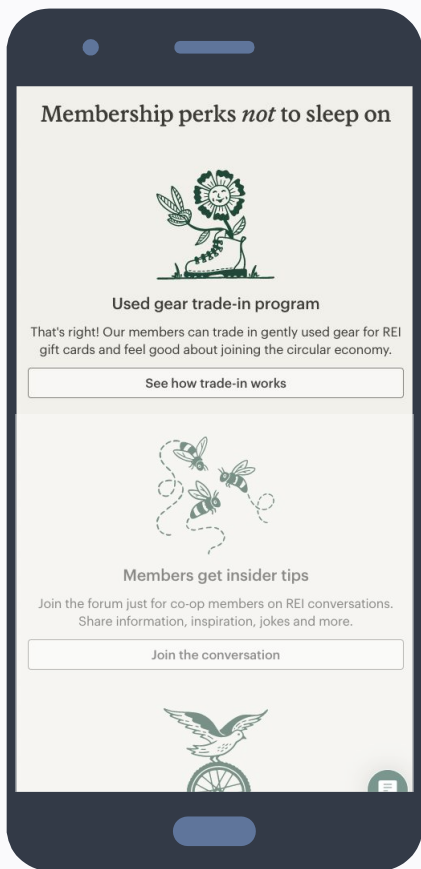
Membership perks *not* to sleep on

Used gear trade-in program

That's right! Our members can trade in gently used gear for REI gift cards and feel good about joining the circular economy.

See how trade-in works

Members get insider tips

Join the forum just for co-op members on REI conversations. Share information, inspiration, jokes and more.

Join the conversation